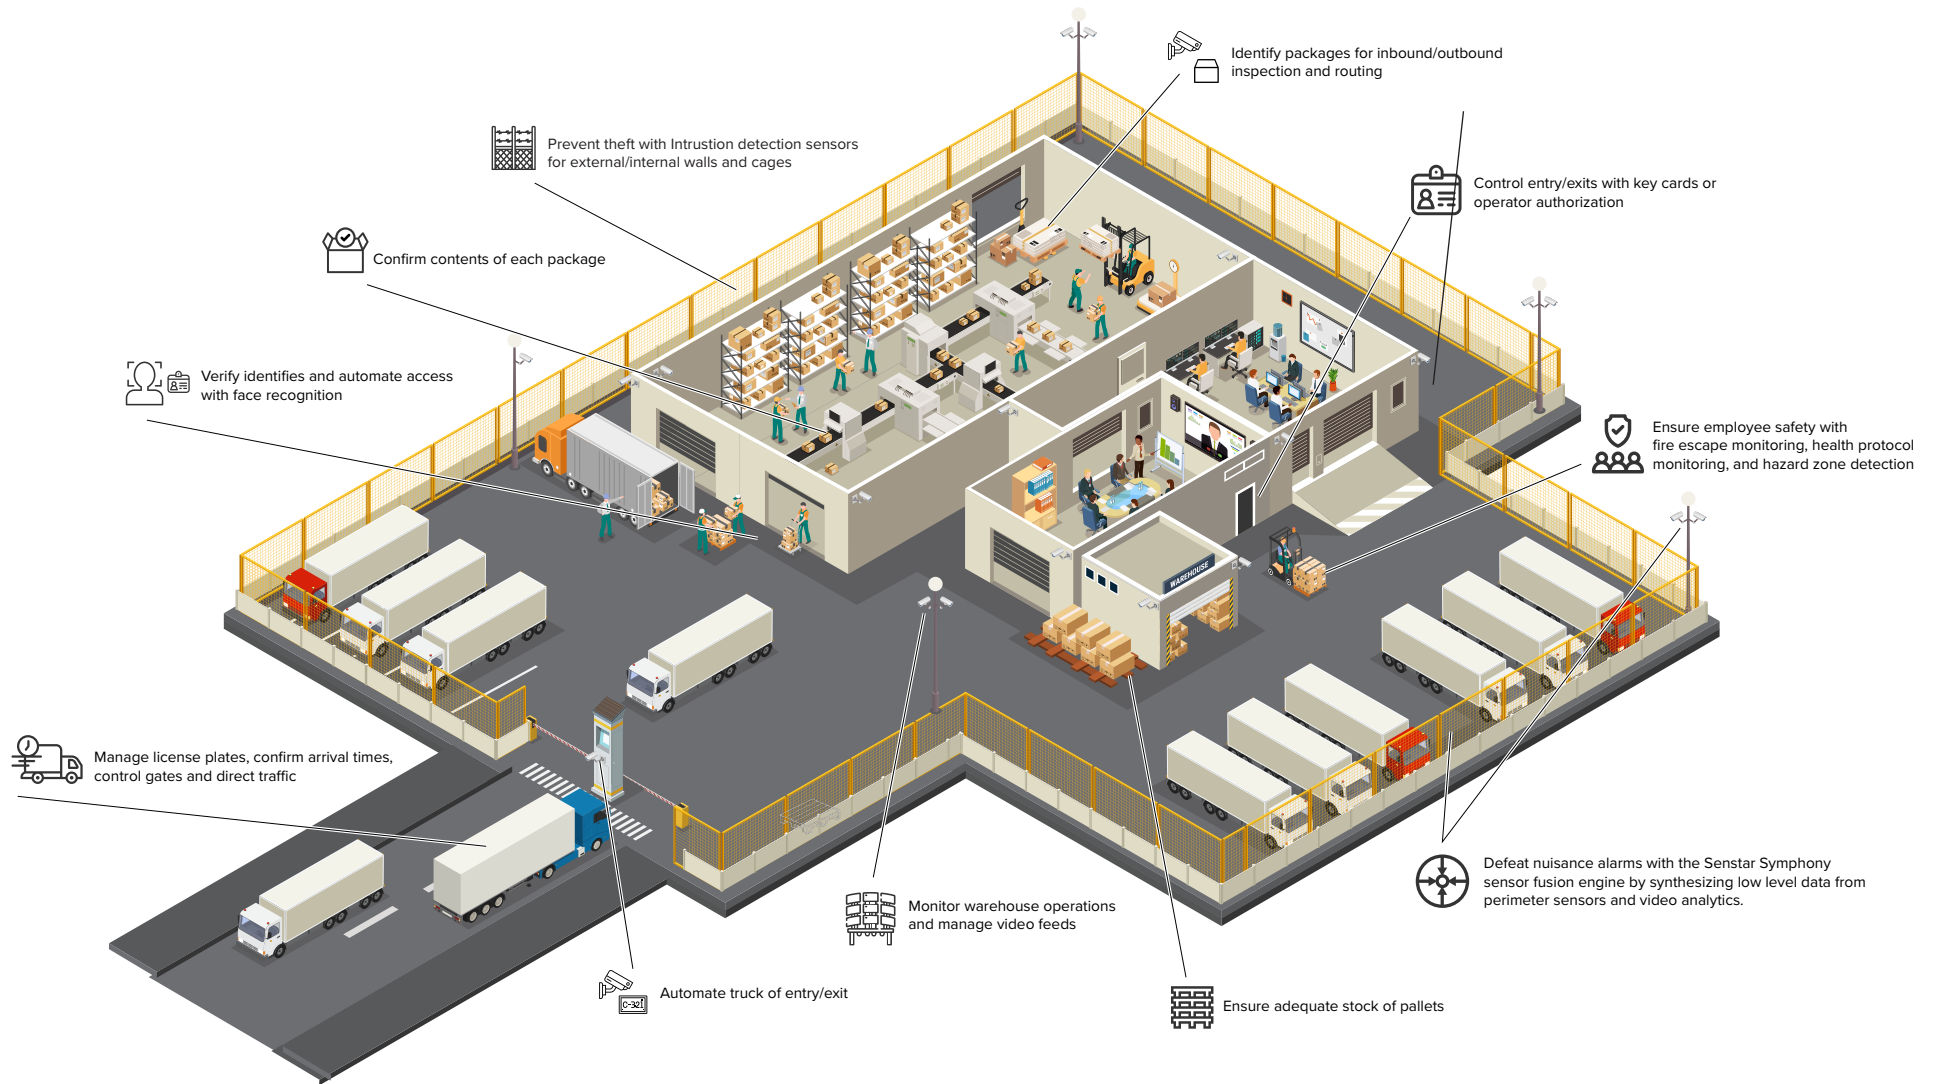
Identify packages for inbound/outbound inspection and routing

Prevent theft with Intrusion detection sensors for external/internal walls and cages

Control entry/exits with key cards or operator authorization

Confirm contents of each package

Verify identifies and automate access with face recognition

Ensure employee safety with fire escape monitoring, health protocol monitoring, and hazard zone detection

WAREHOUSE

Manage license plates, confirm arrival times, control gates and direct traffic

Defeat nuisance alarms with the Senstar Symphony sensor fusion engine by synthesizing low level data from perimeter sensors and video analytics.

Monitor warehouse operations and manage video feeds

Automate truck of entry/exit

C-321

Ensure adequate stock of pallets